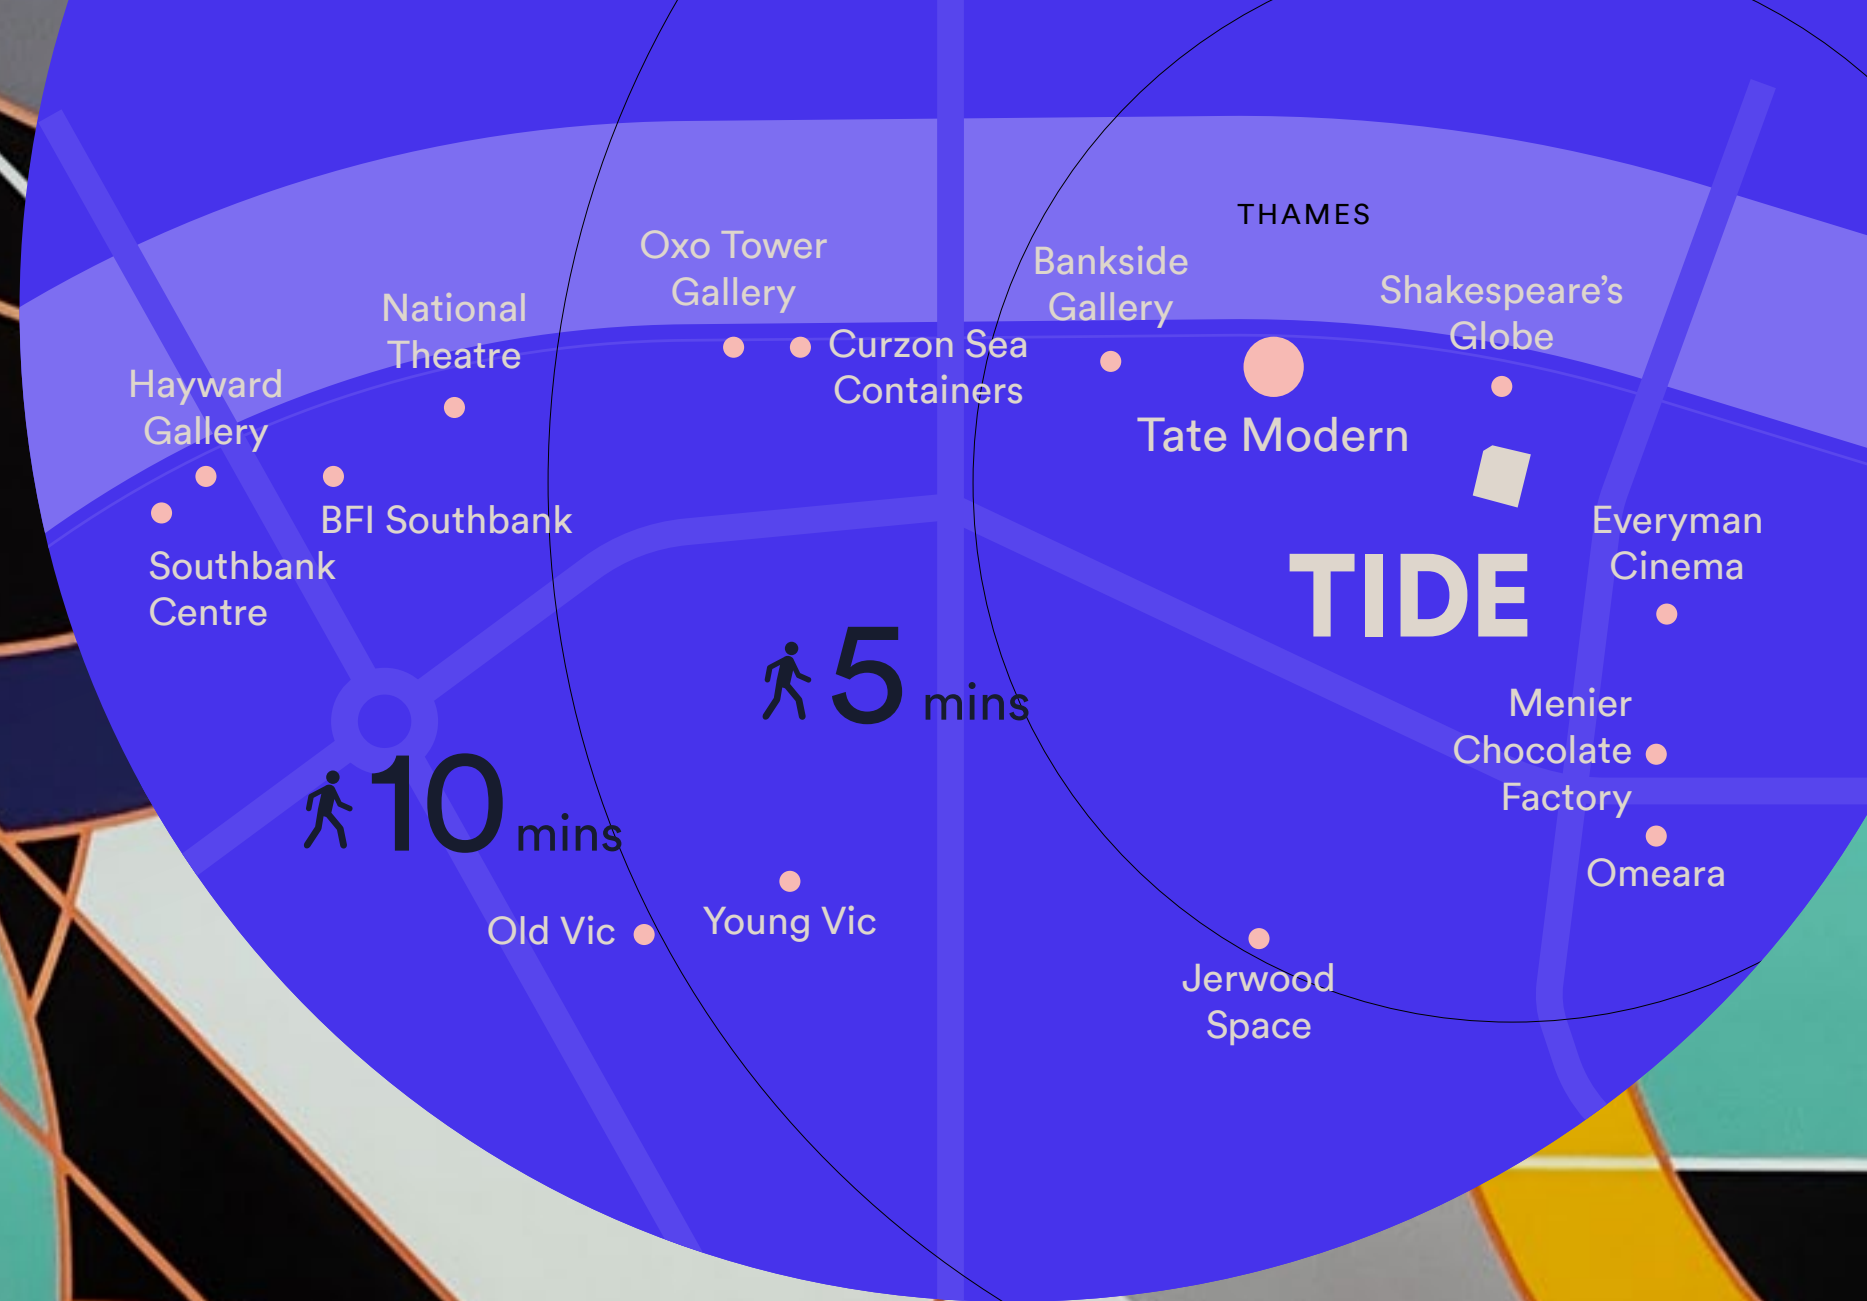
THAMES

Oxo Tower Gallery

Bankside Gallery

Shakespeare's Globe

National Theatre

Curzon Sea Containers

Hayward Gallery

Tate Modern

BFI Southbank

Southbank Centre

TIDE

Everyman Cinema

5 mins

Menier Chocolate Factory

10 mins

Omeara

Young Vic

Old Vic

Jerwood Space